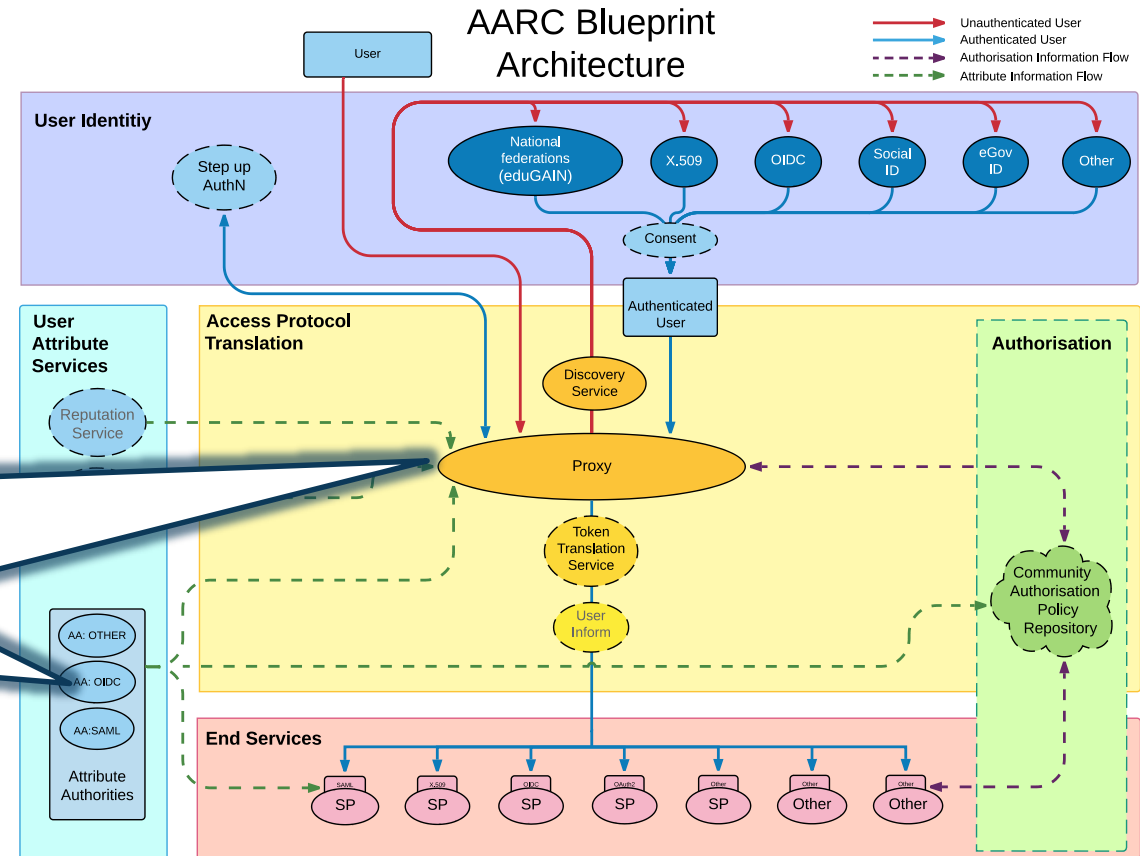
AARC Blueprint Architecture

Unauthenticated User
Authenticated User
Authorisation Information Flow
Attribute Information Flow

User

User Identitiy

Step up AuthN

National federations (eduGAIN)

X.509

OIDC

Social ID

eGov ID

Other

Consent

Authenticated User

User Attribute Services

Reputation Service

Access Protocol Translation

Discovery Service

Proxy

Token Translation Service

User Inform

Authorisation

Community Authorisation Policy Repository

AA: OTHER

AA: OIDC

AA:SAML

Attribute Authorities

End Services

SAML
SP

X.509
SP

OIDC
SP

OAuth2
SP

Other
SP

Other
Other

Other
Other